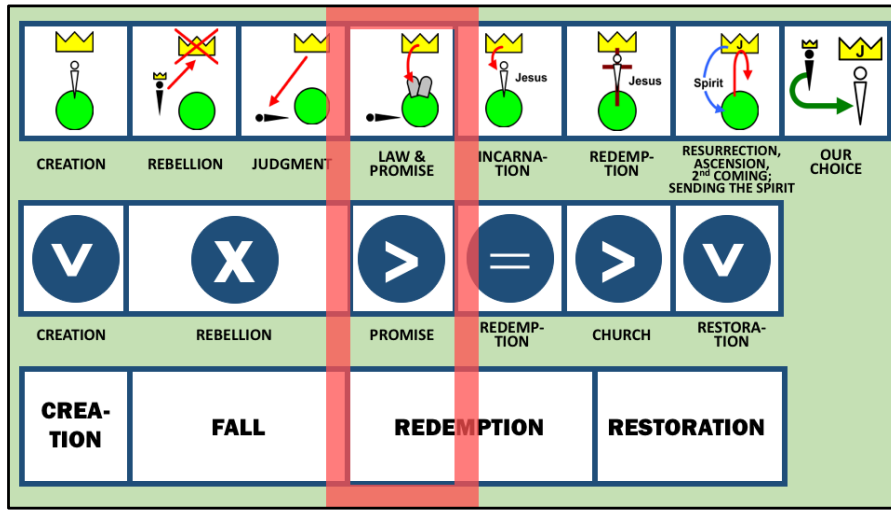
J

Jesus

Jesus

J

Spirit

J

CREATION

REBELLION

JUDGMENT

LAW & PROMISE

INCARNATION

REDEMPTION

RESURRECTION, ASCENSION, 2$^{nd}$ COMING; SENDING THE SPIRIT

OUR CHOICE

V

X

>

=

>

V

CREATION

REBELLION

PROMISE

REDEMPTION

CHURCH

RESTORATION

CREATION

FALL

REDEMPTION

RESTORATION